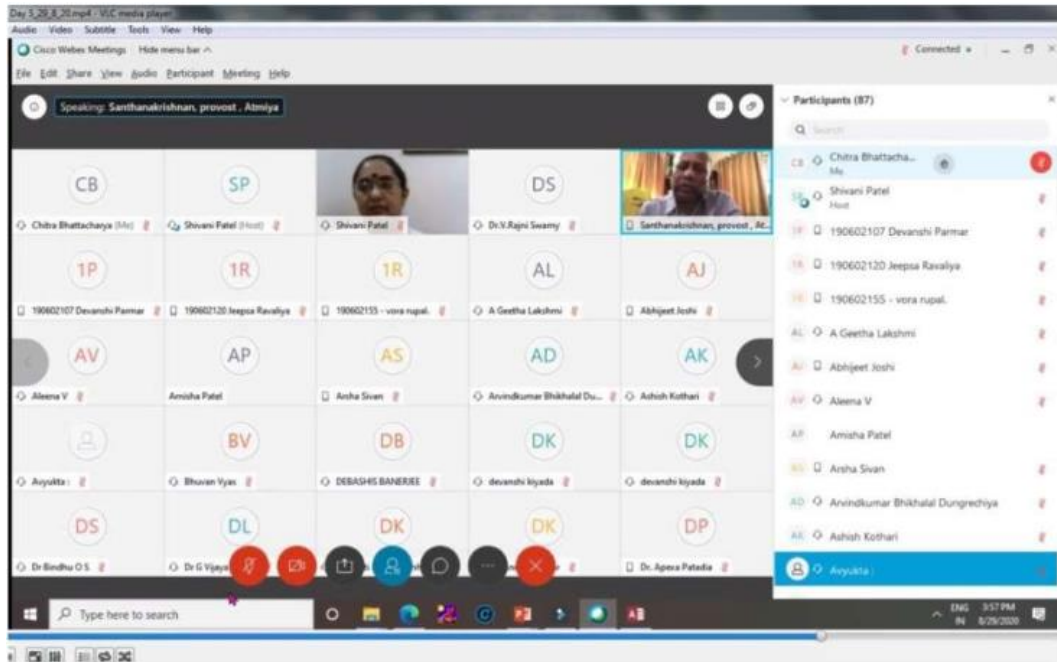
Day 5_29_8_20.mp4 - VLC media player
Audio Video Subtitle Tools View Help
Cisco Webex Meetings Hide menu bar ^
Connected
File Edit Share View Audio Participant Meeting Help
Speaking: Santhanakrishnan, provost , Atmiya
Participants (87)
Q Search

CB
Chitra Bhattacharya (Me)
SP
Shivani Patel (Host)
Shivani Patel
DS
Dr.V.Rajni Swamy
Santhanakrishnan, provost , At...
1P
190602107 Devanshi Parmar
1R
190602120 Jeepsa Ravaliya
1R
190602155 - vora rupal.
AL
A Geetha Lakshmi
AJ
Abhijeet Joshi
AV
Aleena V
AP
Amisha Patel
AS
Arsha Sivan
AD
Arvindkumar Bhikhalal Du...
AK
Ashish Kothari
Avyukta :
BV
Bhuvan Vyas
DB
DEBASHIS BANERJEE
DK
devanshi kiyada
DK
devanshi kiyada
DS
Dr Bindhu O.S.
DL
Dr G Vijaya
DK
DK
DP
Dr. Apexa Patadia

CB Chitra Bhattacha... Me
SP Shivani Patel Host
1P 190602107 Devanshi Parmar
1R 190602120 Jeepsa Ravaliya
1R 190602155 - vora rupal.
AL A Geetha Lakshmi
AJ Abhijeet Joshi
AV Aleena V
AP Amisha Patel
AS Arsha Sivan
AD Arvindkumar Bhikhalal Dungrechiya
AK Ashish Kothari
Avyukta :

Type here to search
ENG IN 3:57 PM 8/29/2020